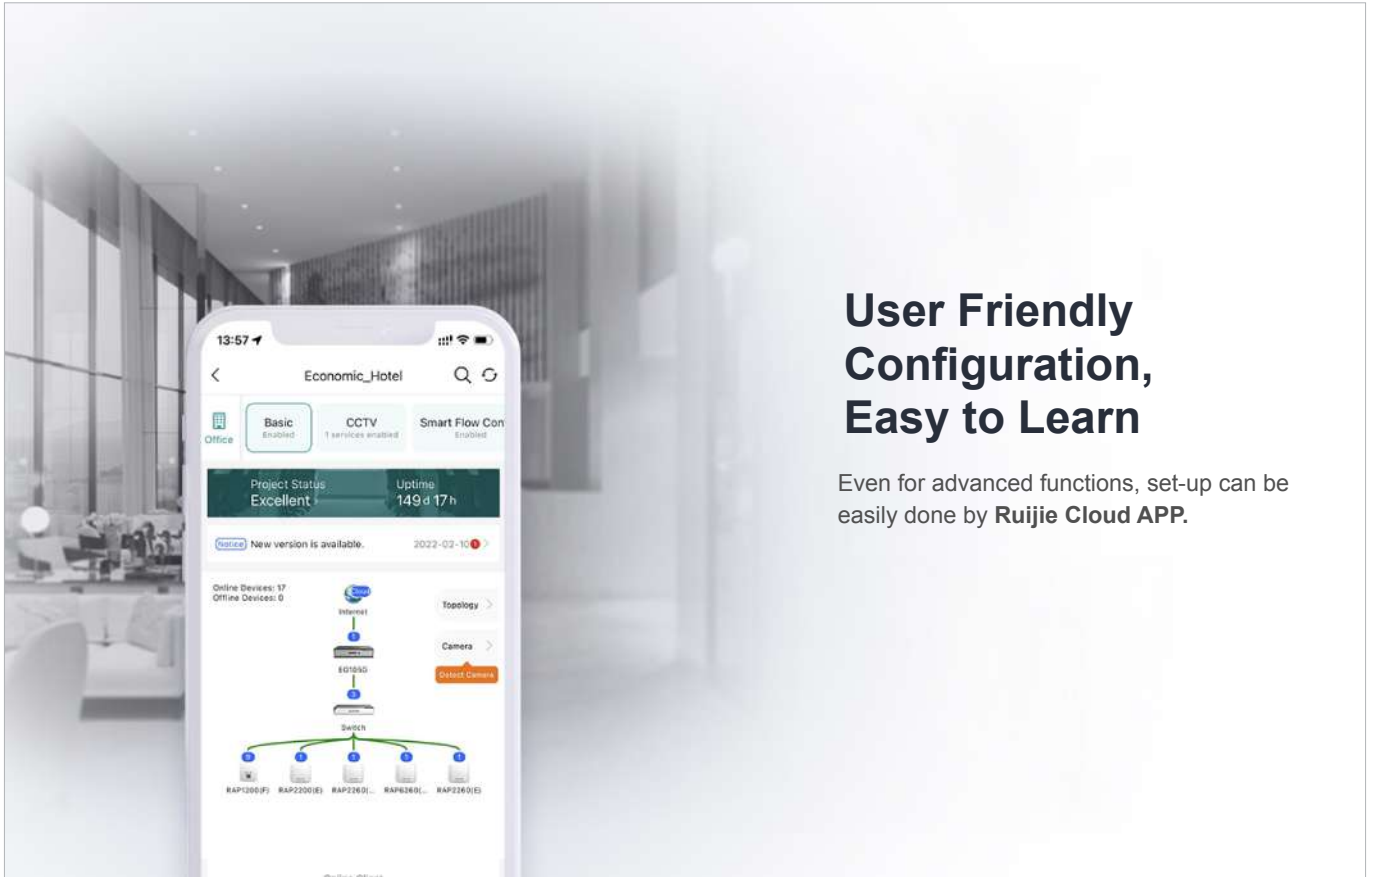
13:57

Economic_Hotel

Office

Basic
Enabled

CCTV
1 services enabled

Smart Flow Con
Enabled

Project Status
Excellent

Uptime
149 d 17 h

Notice New version is available.

2022-02-10

Online Devices: 17
Offline Devices: 0

Cloud
Internet

Topology

Camera

Detect Camera

EG105G

Switch

RAP1200(F) RAP2200(E) RAP2260(... RAP6260(... RAP2260(E)

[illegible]

User Friendly Configuration, Easy to Learn

Even for advanced functions, set-up can be easily done by **Ruijie Cloud APP**.